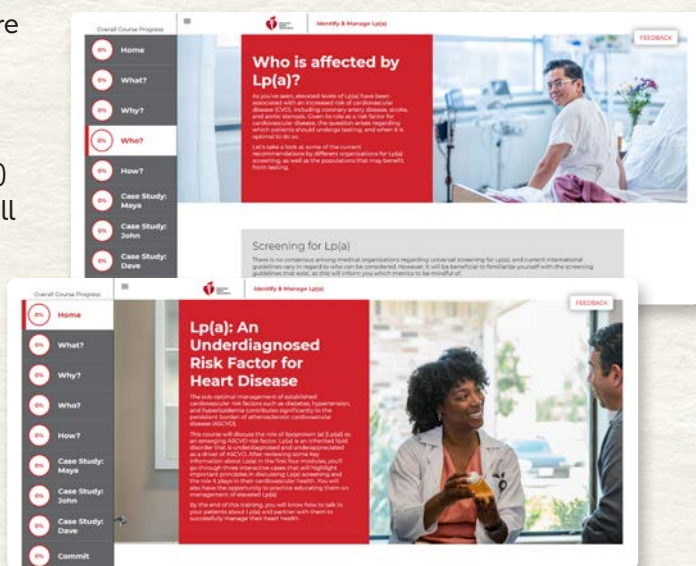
re

)
ll

Overall Course Progress

0% Home
0% What?
0% Why?
0% Who?
0% How?
0% Case Study: Maya
0% Case Study: John
0% Case Study: Dave

Identify & Manage Lp(a)

FEEDBACK

Who is affected by Lp(a)?

As you've seen, elevated levels of Lp(a) have been associated with an increased risk of cardiovascular disease (CVD), including coronary artery disease, stroke, and aortic stenosis. Given its role as a risk factor for cardiovascular disease, the question arises regarding which patients should undergo testing, and when it is optimal to do so.

Let's take a look at some of the current recommendations by different organizations for Lp(a) screening, as well as the populations that may benefit from testing.

Screening for Lp(a)

There is no consensus among medical organizations regarding universal screening for Lp(a), and current international guidelines vary in regard to who can be considered. However, it will be beneficial to familiarize yourself with the screening guidelines that exist, as this will inform you which metrics to be mindful of.

Overall Course Progress

0% Home
0% What?
0% Why?
0% Who?
0% How?
0% Case Study: Maya
0% Case Study: John
0% Case Study: Dave
0% Commit

Identify & Manage Lp(a)

FEEDBACK

Lp(a): An Underdiagnosed Risk Factor for Heart Disease

The sub-optimal management of established cardiovascular risk factors such as diabetes, hypertension, and hyperlipidemia contributes significantly to the persistent burden of atherosclerotic cardiovascular disease (ASCVD).

This course will discuss the role of lipoprotein (a) [Lp(a)] as an emerging ASCVD risk factor. Lp(a) is an inherited lipid disorder that is underdiagnosed and underappreciated as a driver of ASCVD. After reviewing some key information about Lp(a) in the first four modules, you'll go through three interactive cases that will highlight important principles in discussing Lp(a) screening and the role it plays in their cardiovascular health. You will also have the opportunity to practice educating them on management of elevated Lp(a).

By the end of this training, you will know how to talk to your patients about Lp(a) and partner with them to successfully manage their heart health.